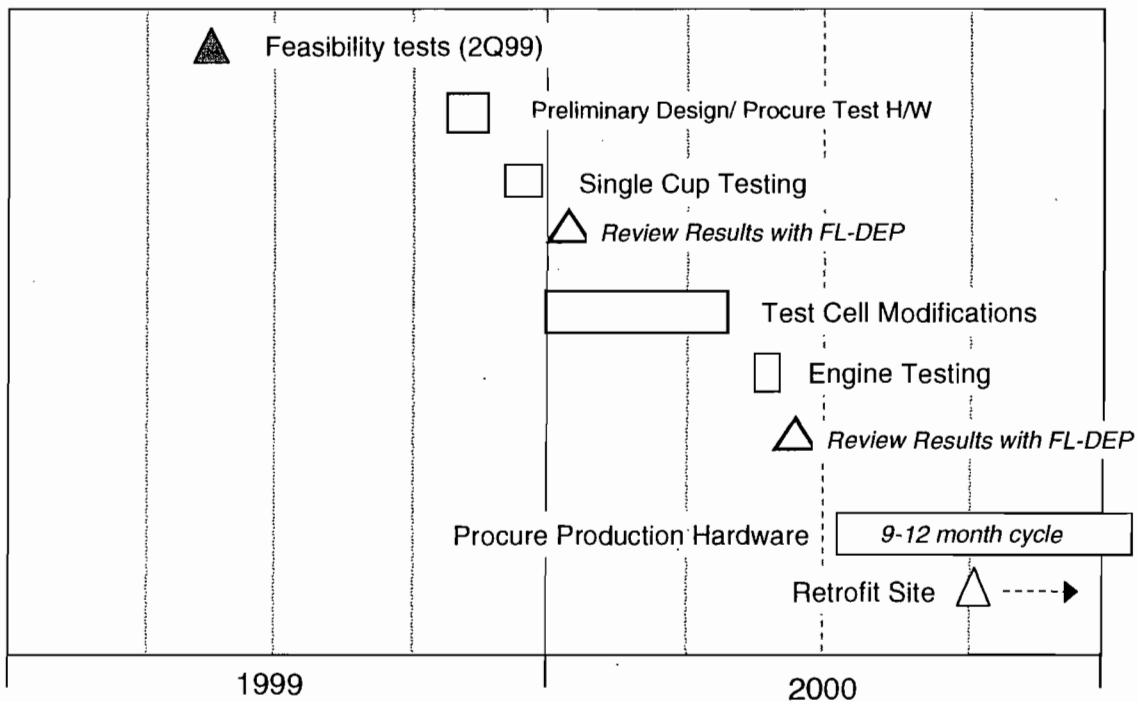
Feasibility tests (2Q99)

Preliminary Design/ Procure Test H/W

Single Cup Testing

Review Results with FL-DEP

Test Cell Modifications

Engine Testing

Review Results with FL-DEP

Procure Production Hardware

9-12 month cycle

Retrofit Site

1999

2000